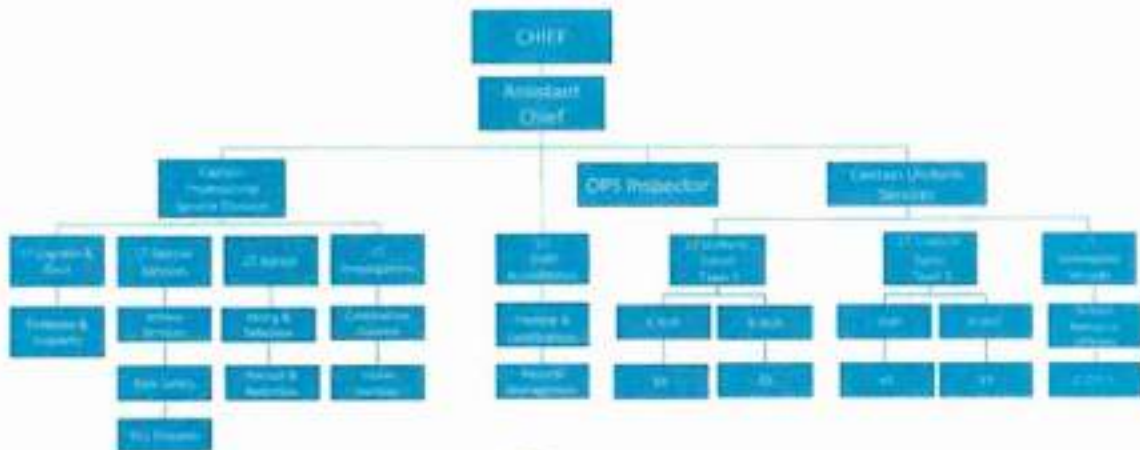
CHIEF

Assistant Chief

Captain Professional Services Division

OPS Inspector

Captain Uniform Services

LT Logistics & Fleet

LT Special Services

LT Admin

LT Investigations

LT Staff Accreditation

LT Uniform Patrol Team 1

LT Uniform Patrol Team 2

LT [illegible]

Evidence & Property

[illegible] Services

Hiring & Selection

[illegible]

Training & Certification

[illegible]

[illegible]

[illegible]

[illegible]

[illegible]

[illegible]

Bike Safety

Recruit & Retention

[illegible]

Records Management

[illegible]

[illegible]

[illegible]

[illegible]

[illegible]

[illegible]